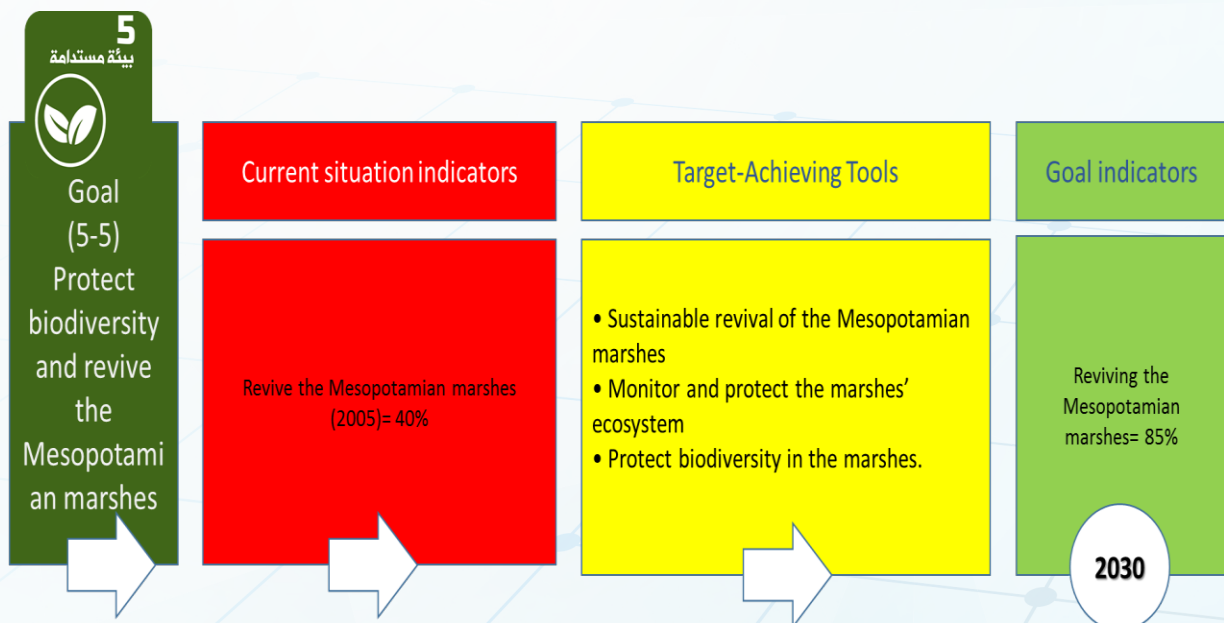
5
بيئة مستدامة

Goal (5-5) Protect biodiversity and revive the Mesopotamian marshes

Current situation indicators

Revive the Mesopotamian marshes (2005)= 40%

Target-Achieving Tools

• Sustainable revival of the Mesopotamian marshes
• Monitor and protect the marshes' ecosystem
• Protect biodiversity in the marshes.

Goal indicators

Reviving the Mesopotamian marshes= 85%

2030